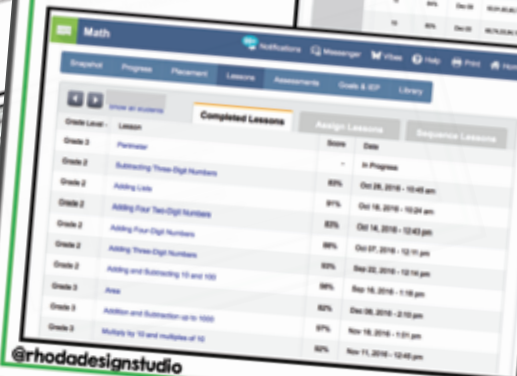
Math

Notifications Messenger Vibes Help Print Hom

Snapshot Progress Placement Lessons Assessments Goals & IEP Library

Show all students

Completed Lessons Assign Lessons Sequence Lessons

| Grade Level | Lesson | Score | Date |
|---|---|---|---|
| Grade 3 | Perimeter | | |
| Grade 3 | Subtracting Three-Digit Numbers | - | In Progress |
| Grade 2 | Adding Lists | 83% | Oct 26, 2016 - 10:45 am |
| Grade 2 | Adding Four Two-Digit Numbers | 91% | Oct 18, 2016 - 10:24 am |
| Grade 2 | Adding Four-Digit Numbers | 83% | Oct 14, 2016 - 12:43 pm |
| Grade 2 | Adding Three-Digit Numbers | 98% | Oct 07, 2016 - 12:11 pm |
| Grade 2 | Adding and Subtracting 10 and 100 | 93% | Sep 22, 2016 - 12:14 pm |
| Grade 3 | Area | 98% | Sep 15, 2016 - 1:18 pm |
| Grade 3 | Addition and Subtraction up to 1000 | 92% | Dec 08, 2016 - 2:10 pm |
| Grade 3 | Multiply by 10 and multiples of 10 | 97% | Nov 18, 2016 - 1:01 pm |
| | | 92% | Nov 11, 2016 - 12:46 pm |

@rhodadesignstudio